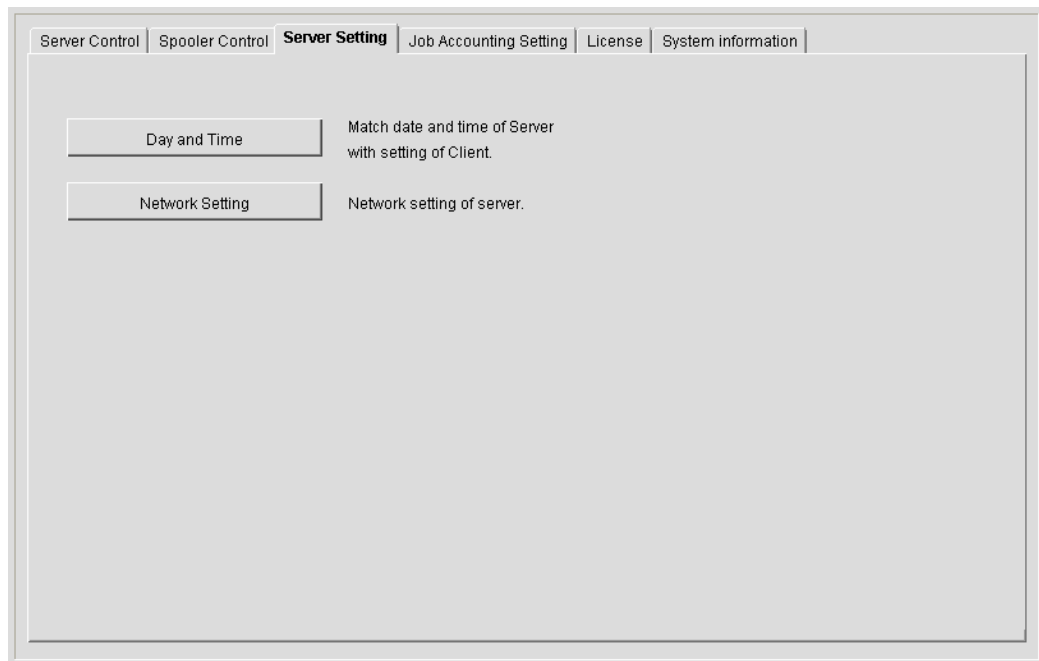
Server Control | Spooler Control | Server Setting | Job Accounting Setting | License | System information

Day and Time

Match date and time of Server with setting of Client.

Network Setting

Network setting of server.